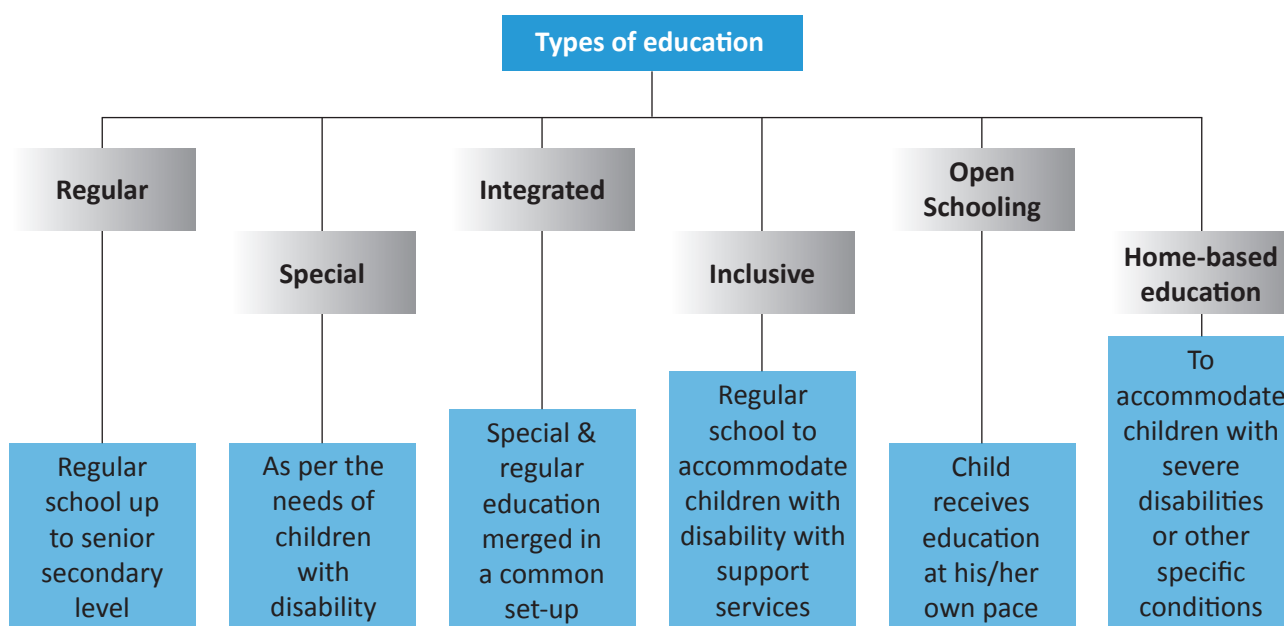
Types of education

Regular

Regular school up to senior secondary level

Special

As per the needs of children with disability

Integrated

Special & regular education merged in a common set-up

Inclusive

Regular school to accommodate children with disability with support services

Open Schooling

Child receives education at his/her own pace

Home-based education

To accommodate children with severe disabilities or other specific conditions